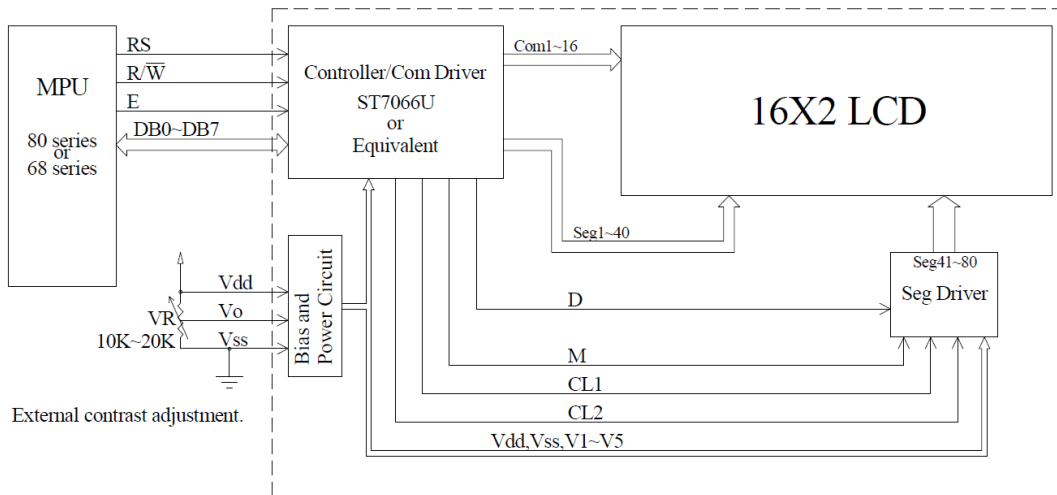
MPU

80 series or 68 series

RS

R/$\overline{W}$

E

DB0~DB7

Controller/Com Driver
ST7066U
or
Equivalent

Com1~16

16X2 LCD

Seg1~40

Seg41~80

Seg Driver

Vdd

Vo

VR

10K~20K

Vss

Bias and Power Circuit

D

M

CL1

CL2

Vdd,Vss,V1~V5

External contrast adjustment.